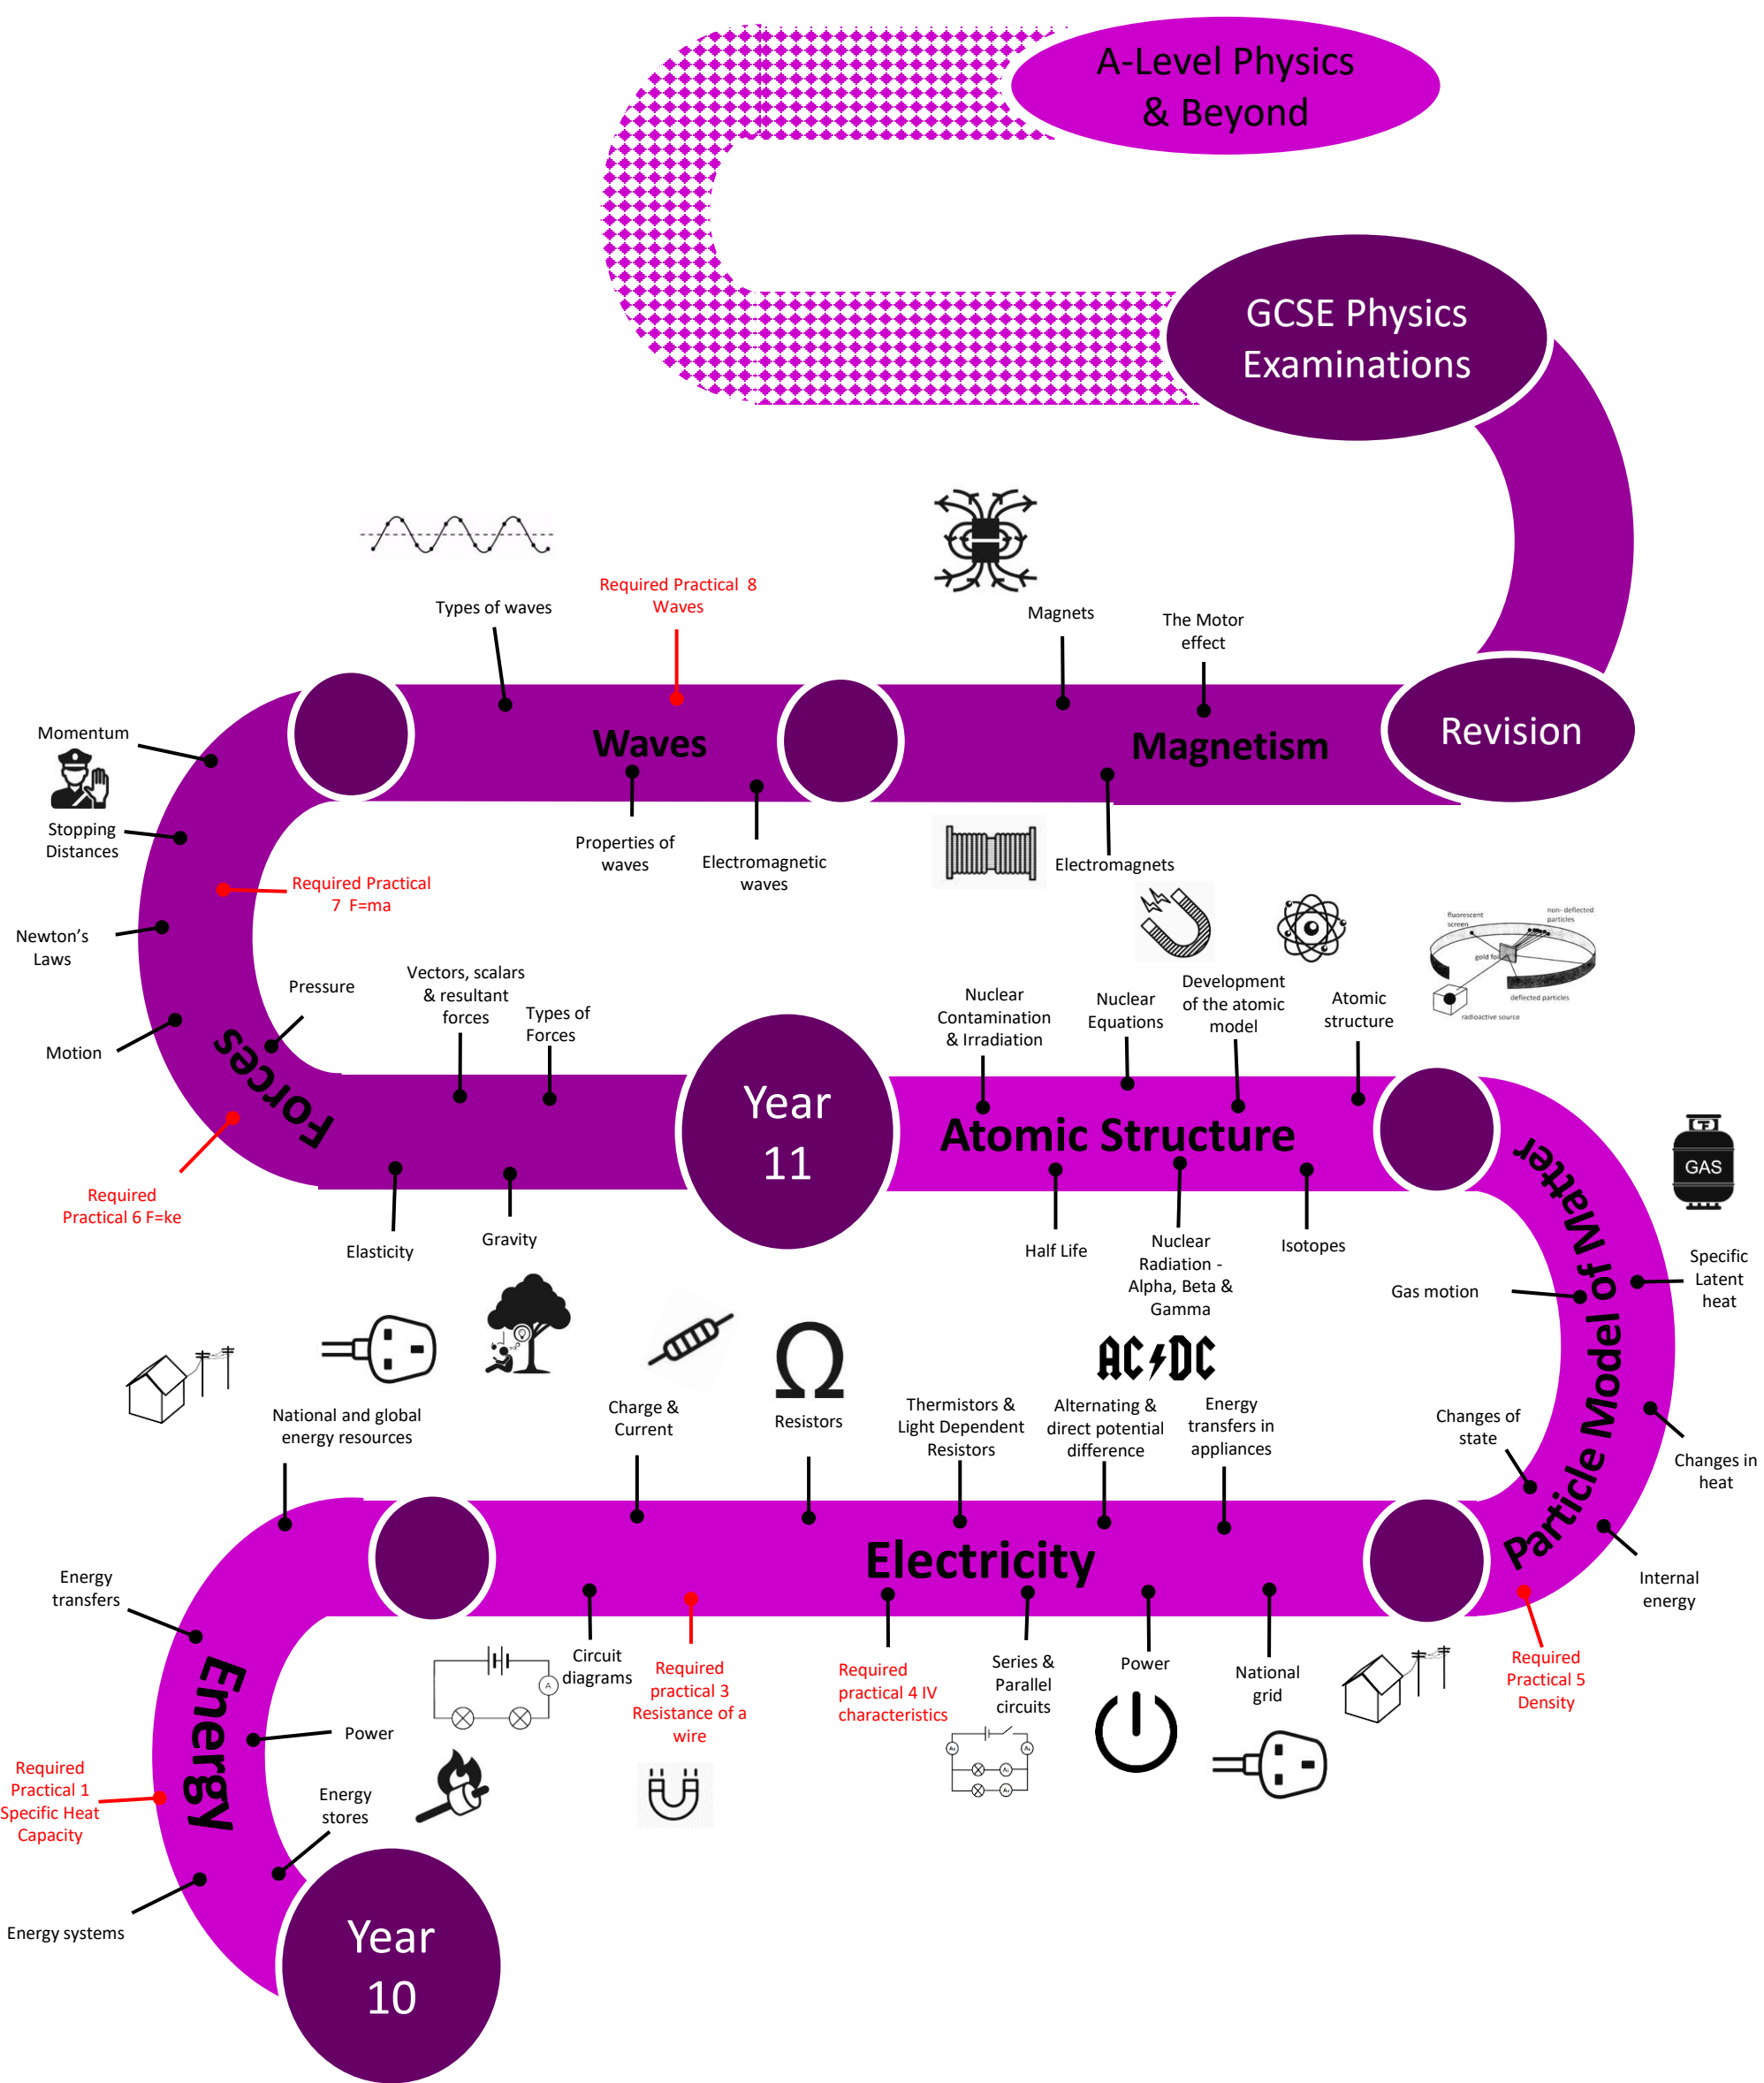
A-Level Physics & Beyond

GCSE Physics Examinations

Revision

Types of waves

Required Practical 8 Waves

Magnets

The Motor effect

Waves

Magnetism

Momentum

Stopping Distances

Properties of waves

Electromagnetic waves

Electromagnets

Required Practical 7 F=ma

Newton's Laws

fluorescent screen

non- deflected particles

gold foil

deflected particles

radioactive source

Pressure

Vectors, scalars & resultant forces

Types of Forces

Nuclear Contamination & Irradiation

Nuclear Equations

Development of the atomic model

Atomic structure

Motion

Forces

Year 11

Atomic Structure

GAS

Required Practical 6 F=ke

Elasticity

Gravity

Half Life

Nuclear Radiation - Alpha, Beta & Gamma

Isotopes

Particle Model of Matter

Specific Latent heat

Gas motion

National and global energy resources

Charge & Current

Resistors

Thermistors & Light Dependent Resistors

AC/DC

Alternating & direct potential difference

Energy transfers in appliances

Changes of state

Changes in heat

Electricity

Energy transfers

Internal energy

A

Circuit diagrams

Required practical 3 Resistance of a wire

Required practical 4 IV characteristics

Series & Parallel circuits

Power

National grid

Required Practical 5 Density

Energy

Power

Required Practical 1 Specific Heat Capacity

Energy stores

Year 10

Energy systems